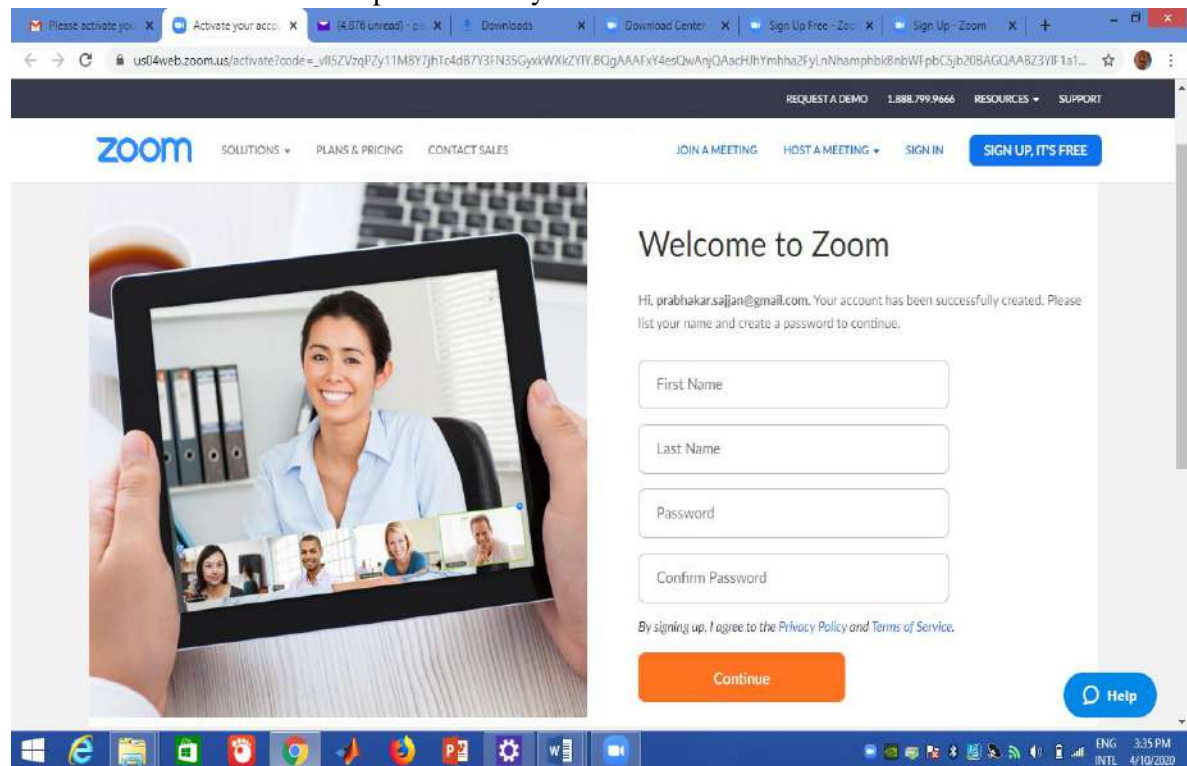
Please activate you | Activate your acco | (4,876 unread) - p | Downloads | Download Center | Sign Up Free - Zoo | Sign Up - Zoom | +

us04web.zoom.us/activate?code=_vlI5ZVzqPZy11M8Y7jhTc4d87Y3FN35GyxkWXkZYlY.BQgAAAFxY4esQwAnjQAacHJhYmhha2FyLnNhamphbkBnbWFpbC5jb20BAGQAABZ3VlF1a1...

REQUEST A DEMO 1.888.799.9666 RESOURCES SUPPORT

zoom SOLUTIONS PLANS & PRICING CONTACT SALES JOIN A MEETING HOST A MEETING SIGN IN SIGN UP, IT'S FREE

Welcome to Zoom

Hi, prabhakar.sajjan@gmail.com. Your account has been successfully created. Please list your name and create a password to continue.

First Name

Last Name

Password

Confirm Password

By signing up, I agree to the Privacy Policy and Terms of Service.

Continue

Help

ENG INTL 3:35 PM 4/10/2020